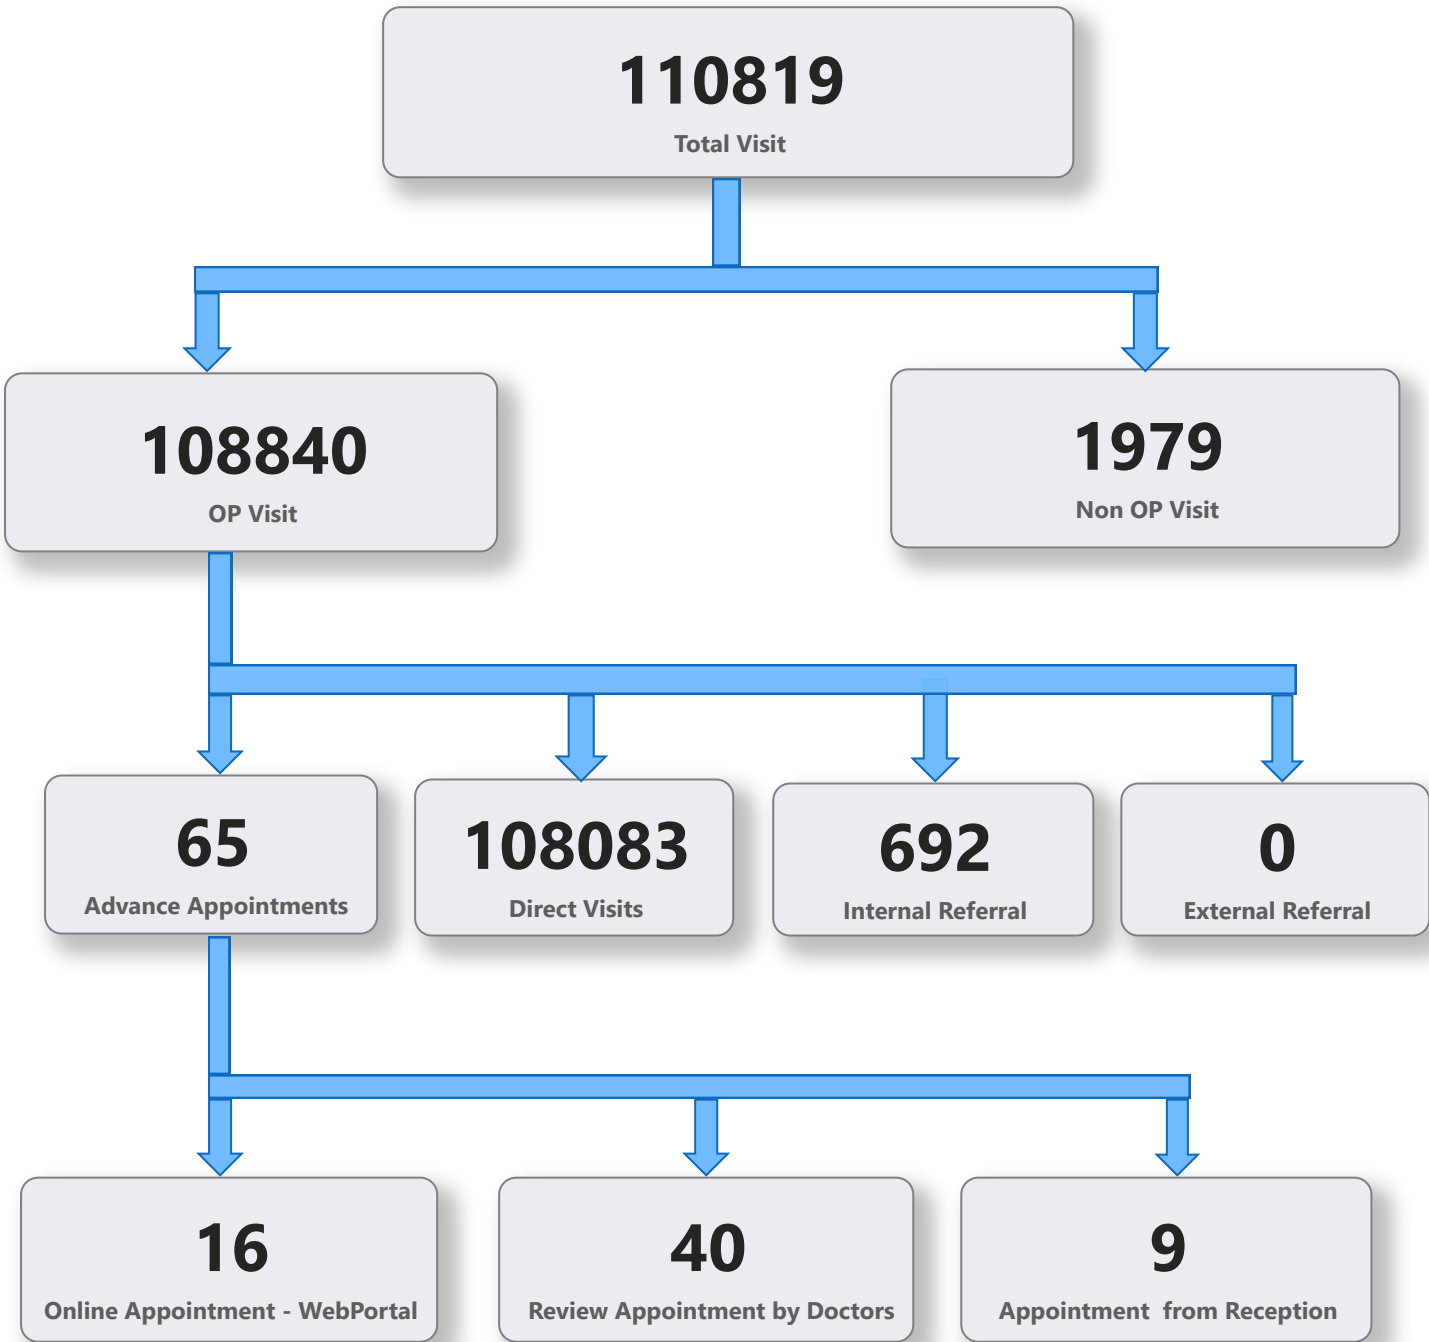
110819
Total Visit

108840
OP Visit

1979
Non OP Visit

65
Advance Appointments

108083
Direct Visits

692
Internal Referral

0
External Referral

16
Online Appointment - WebPortal

40
Review Appointment by Doctors

9
Appointment from Reception